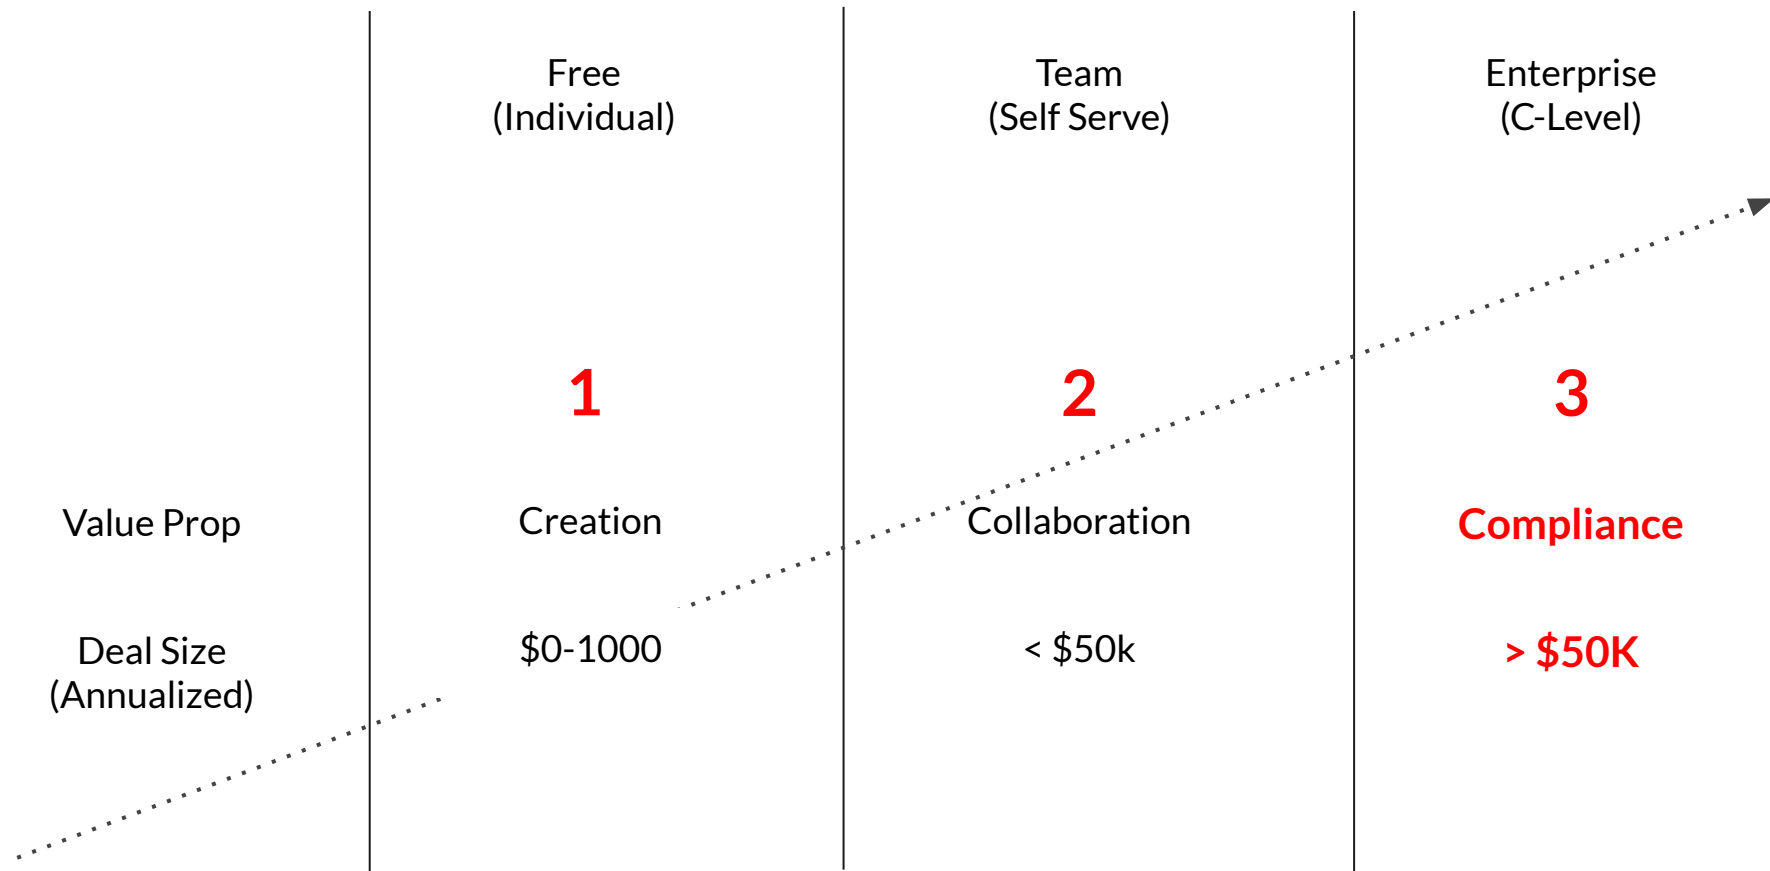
|  | Free (Individual) | Team (Self Serve) | Enterprise (C-Level) |
|---|---|---|---|
|  | 1 | 2 | 3 |
| Value Prop | Creation | Collaboration | Compliance |
| Deal Size (Annualized) | \$0-1000 | < \$50k | > \$50K |